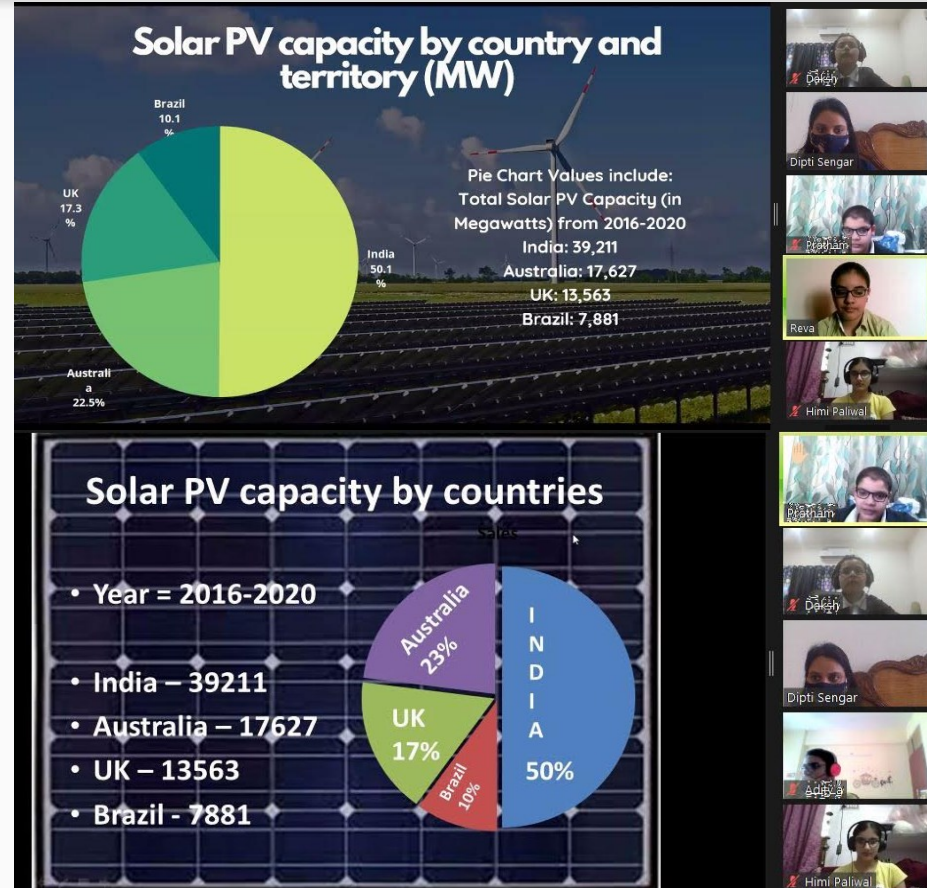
Solar PV capacity by country and territory (MW)

Brazil 10.1 %

UK 17.3 %

India 50.1 %

Australi a 22.5%

Pie Chart Values include: Total Solar PV Capacity (in Megawatts) from 2016-2020
India: 39,211
Australia: 17,627
UK: 13,563
Brazil: 7,881

Daksh
Dipti Sengar
Pratham
Reva
Himi Paliwal

Solar PV capacity by countries

Sales

• Year = 2016-2020

• India – 39211
• Australia – 17627
• UK – 13563
• Brazil - 7881

Australia 23%
UK 17%
Brazil 10%
INDIA 50%

Pratham
Daksh
Dipti Sengar
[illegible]
Himi Paliwal